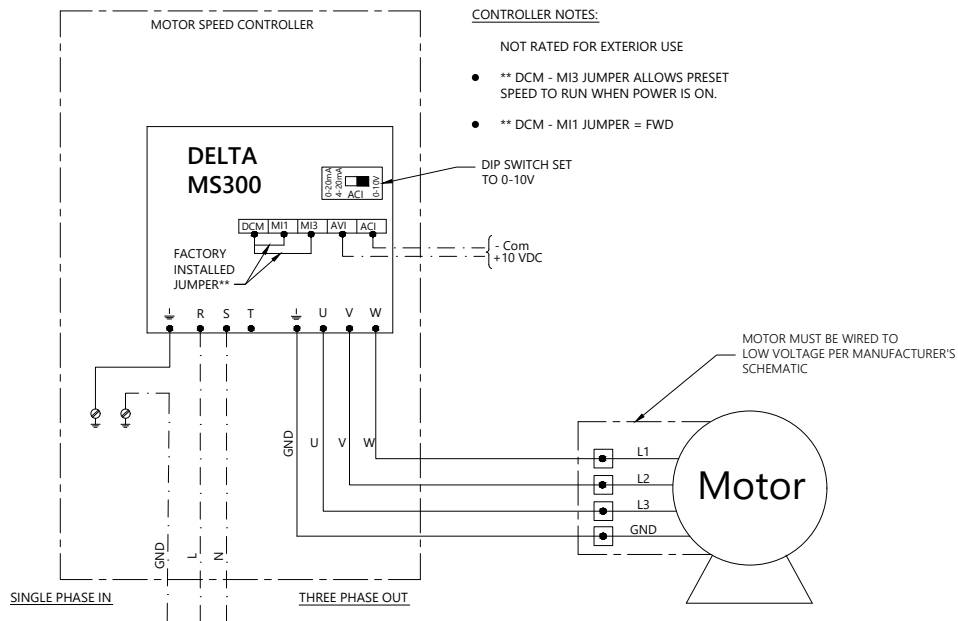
MOTOR SPEED CONTROLLER

CONTROLLER NOTES:

NOT RATED FOR EXTERIOR USE

** DCM - MI3 JUMPER ALLOWS PRESET SPEED TO RUN WHEN POWER IS ON.

** DCM - MI1 JUMPER = FWD

DELTA
MS300

0-20mA
4-20mA
ACI
0-10V

DIP SWITCH SET TO 0-10V

DCM MI1 MI3 AVI ACI

- Com
+10 VDC

FACTORY INSTALLED JUMPER**

R S T U V W

MOTOR MUST BE WIRED TO LOW VOLTAGE PER MANUFACTURER'S SCHEMATIC

GND U V W

L1
L2
L3
GND

Motor

GND L N

SINGLE PHASE IN

THREE PHASE OUT